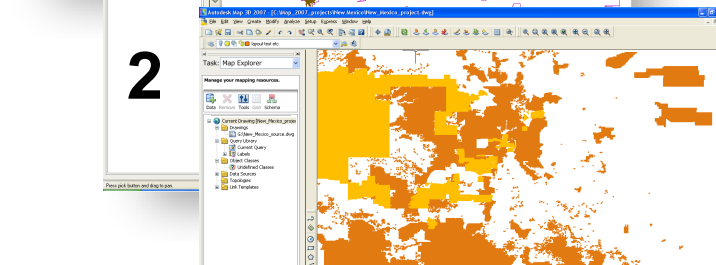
2

Autodesk Map 3D 2007 - [C:\Map_2007_projects\New Mexico\New_Mexico_project.dwg]

File Edit View Create Modify Analyze Setup Express Window Help

layout text etc

Task: Map Explorer

Manage your mapping resources.

Data Remove Tools Edit Schema

Current Drawing [New_Mexico_proje

Drawings

C:\New_Mexico_source.dwg

Query Library

Current Query

Labels

Object Classes

Undefined Classes

Data Sources

Topologies

Link Templates

Press pick button and drag to pan.